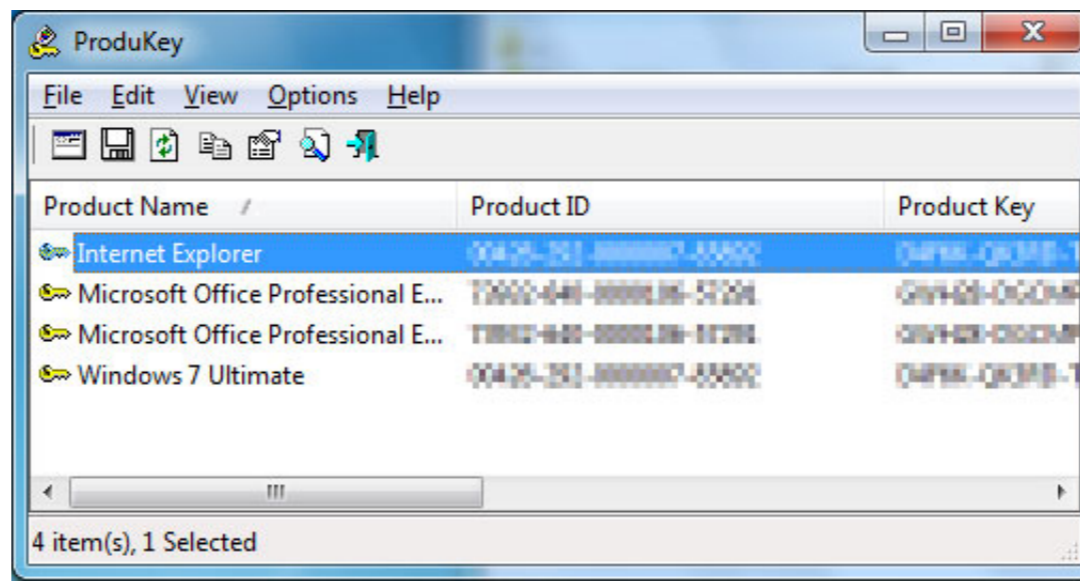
ProduKey

File Edit View Options Help

| Product Name | Product ID | Product Key |
|---|---|---|
| Internet Explorer | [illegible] | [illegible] |
| Microsoft Office Professional E... | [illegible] | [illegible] |
| Microsoft Office Professional E... | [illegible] | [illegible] |
| Windows 7 Ultimate | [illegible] | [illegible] |

4 item(s), 1 Selected